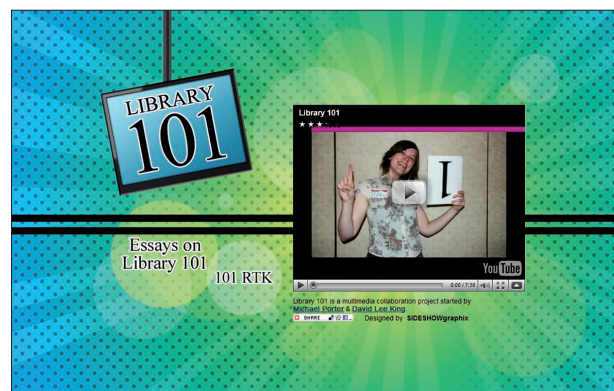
LIBRARY 101

Essays on Library 101

101 RTK

Library 101

I

YouTube

0:00 / 7:36

Library 101 is a multimedia collaboration project started by Michael Porter & David Lee King

SHARE

Designed by SIDESHOWgraphix